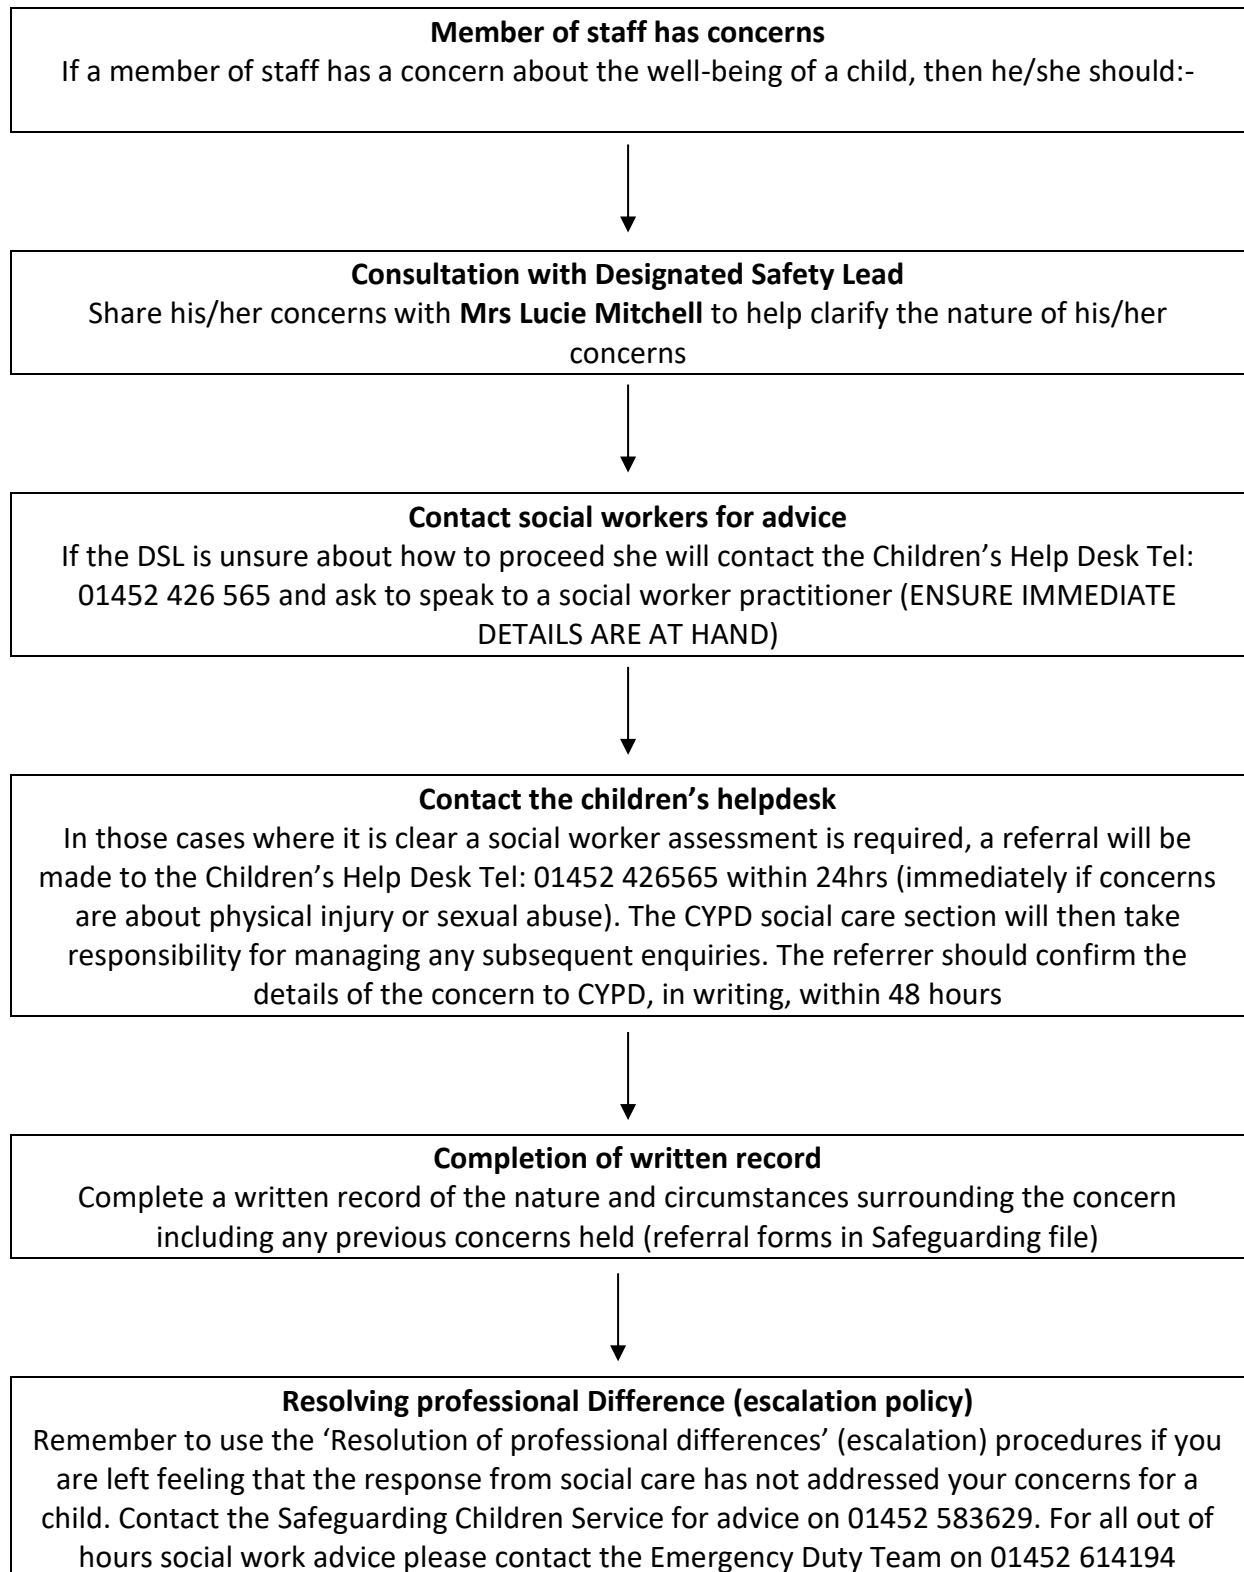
**Member of staff has concerns**
If a member of staff has a concern about the well-being of a child, then he/she should:-

**Consultation with Designated Safety Lead**
Share his/her concerns with **Mrs Lucie Mitchell** to help clarify the nature of his/her concerns

**Contact social workers for advice**
If the DSL is unsure about how to proceed she will contact the Children's Help Desk Tel: 01452 426 565 and ask to speak to a social worker practitioner (ENSURE IMMEDIATE DETAILS ARE AT HAND)

**Contact the children's helpdesk**
In those cases where it is clear a social worker assessment is required, a referral will be made to the Children's Help Desk Tel: 01452 426565 within 24hrs (immediately if concerns are about physical injury or sexual abuse). The CYPD social care section will then take responsibility for managing any subsequent enquiries. The referrer should confirm the details of the concern to CYPD, in writing, within 48 hours

**Completion of written record**
Complete a written record of the nature and circumstances surrounding the concern including any previous concerns held (referral forms in Safeguarding file)

**Resolving professional Difference (escalation policy)**
Remember to use the 'Resolution of professional differences' (escalation) procedures if you are left feeling that the response from social care has not addressed your concerns for a child. Contact the Safeguarding Children Service for advice on 01452 583629. For all out of hours social work advice please contact the Emergency Duty Team on 01452 614194